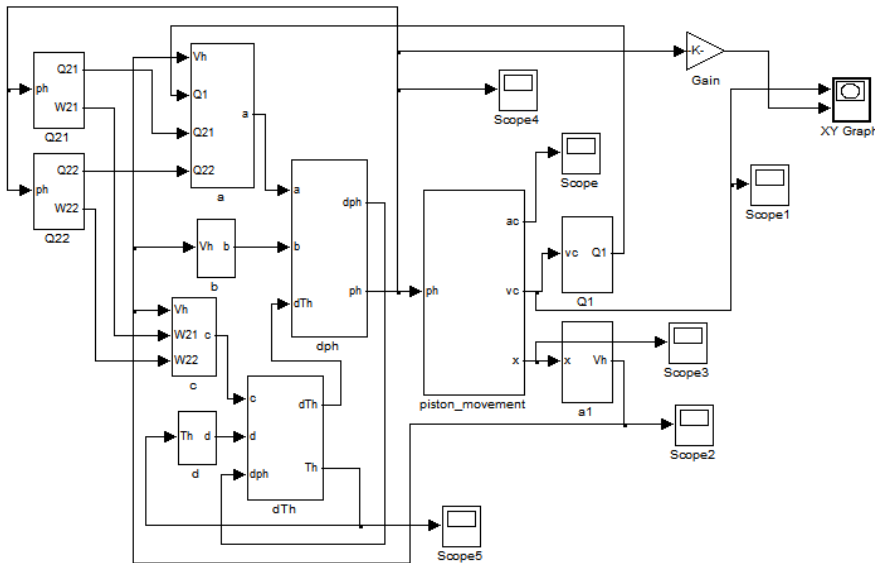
ph
Q21
W21
Q21
ph
Q22
W22
Q22
Vh
Q1
Q21
Q22
a
a
Vh b
b
Vh
W21 c
W22
c
Th d
d
a
b
dTh
dph
ph
dph
c
d
dph
dTh
Th
dTh
-K-
Gain
Scope4
Scope
ph
ac
vc
x
piston_movement
vc Q1
Q1
x Vh
a1
Scope1
Scope3
Scope2
Scope5
XY Graph